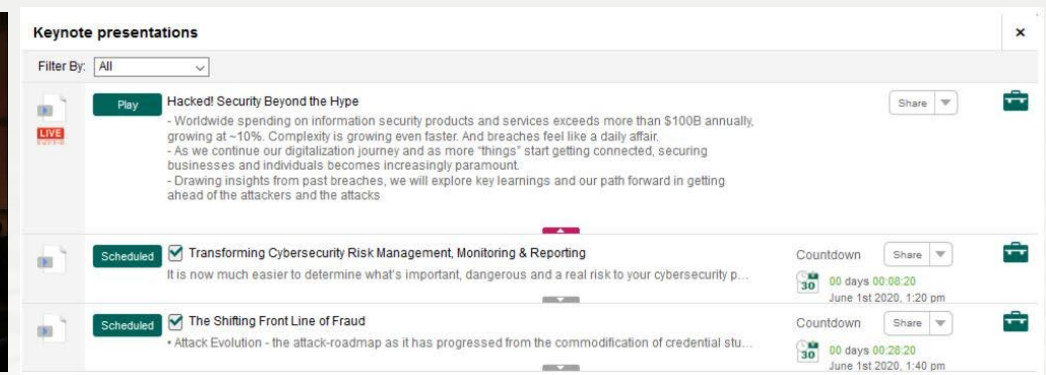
Keynote presentations ×

Filter By: All

LIVE

Play

Hacked! Security Beyond the Hype

- Worldwide spending on information security products and services exceeds more than $100B annually, growing at ~10%. Complexity is growing even faster. And breaches feel like a daily affair.
- As we continue our digitalization journey and as more "things" start getting connected, securing businesses and individuals becomes increasingly paramount.
- Drawing insights from past breaches, we will explore key learnings and our path forward in getting ahead of the attackers and the attacks

Share

Scheduled

Transforming Cybersecurity Risk Management, Monitoring & Reporting

It is now much easier to determine what's important, dangerous and a real risk to your cybersecurity p...

Countdown

Share

30

00 days 00:08:20

June 1st 2020, 1:20 pm

Scheduled

The Shifting Front Line of Fraud

• Attack Evolution - the attack-roadmap as it has progressed from the commodification of credential stu...

Countdown

Share

30

00 days 00:28:20

June 1st 2020, 1:40 pm